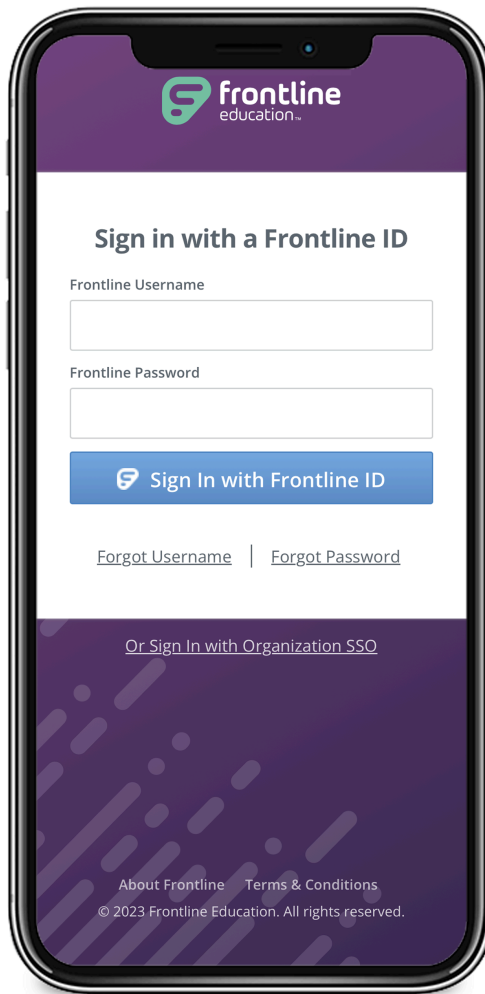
frontline education™

Sign in with a Frontline ID

Frontline Username

Frontline Password

Sign In with Frontline ID

Forgot Username | Forgot Password

Or Sign In with Organization SSO

About Frontline Terms & Conditions
© 2023 Frontline Education. All rights reserved.